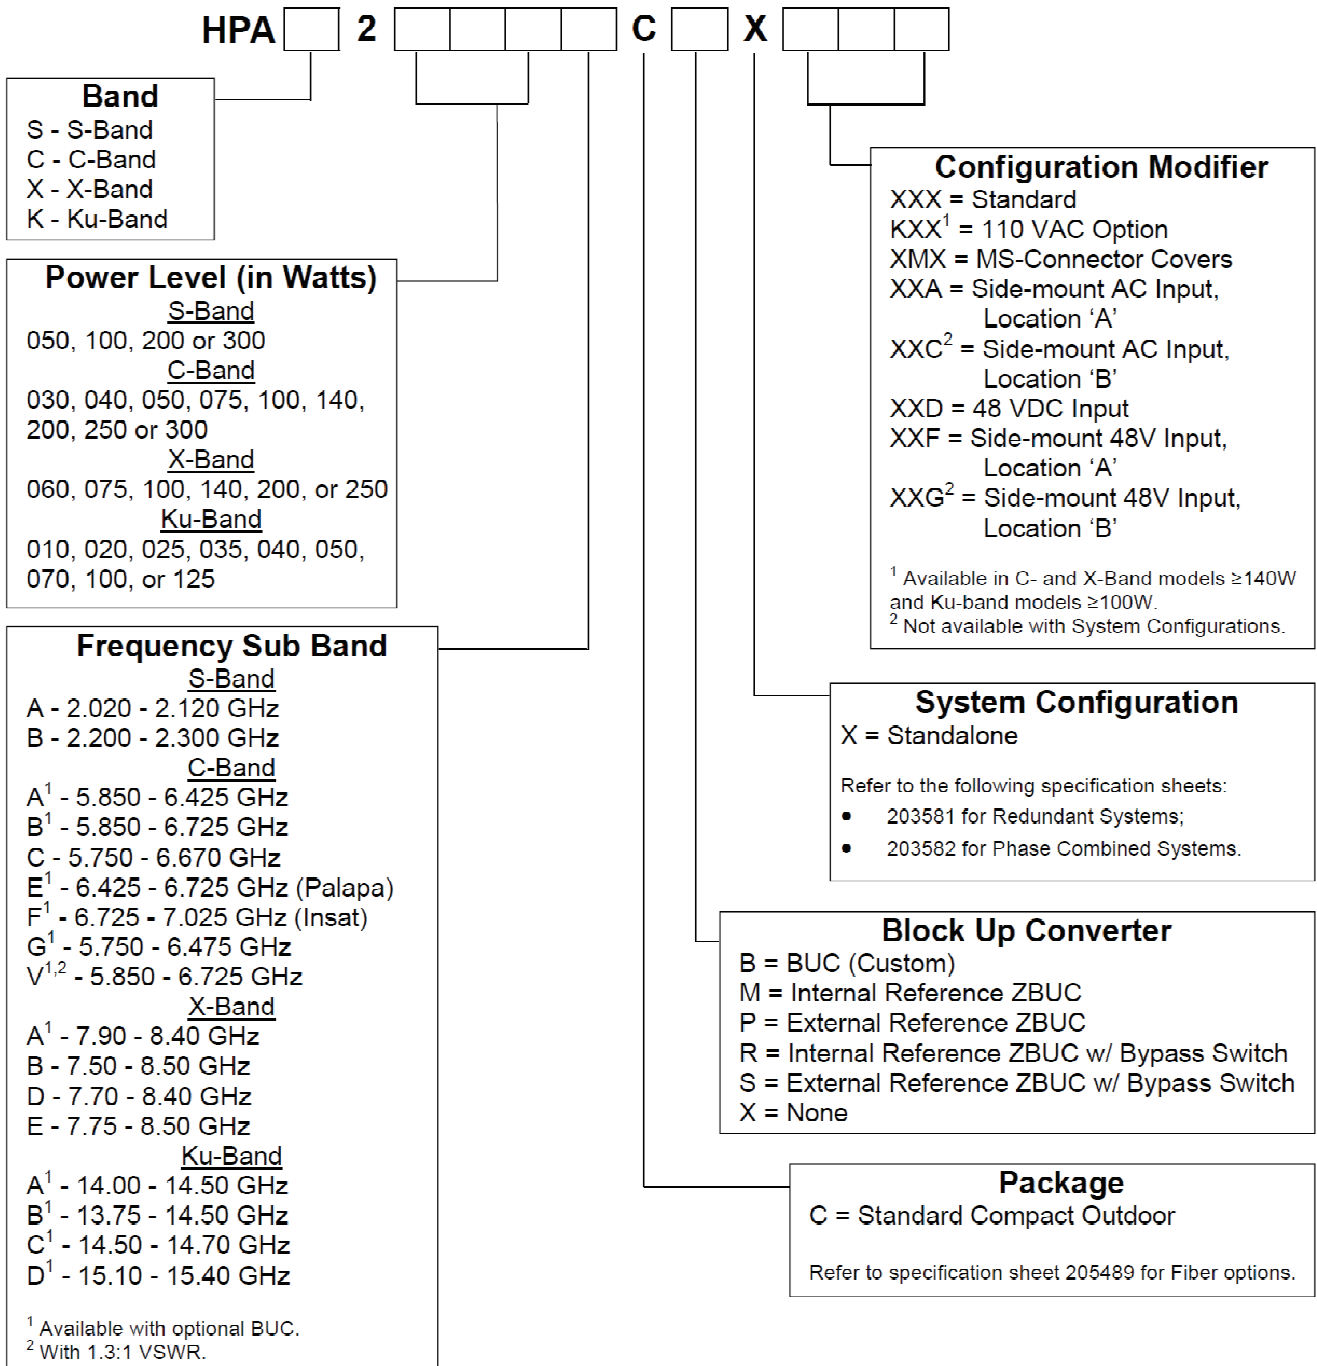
HPA 2 C X

Band
S - S-Band
C - C-Band
X - X-Band
K - Ku-Band

Power Level (in Watts)
S-Band
050, 100, 200 or 300
C-Band
030, 040, 050, 075, 100, 140, 200, 250 or 300
X-Band
060, 075, 100, 140, 200, or 250
Ku-Band
010, 020, 025, 035, 040, 050, 070, 100, or 125

Frequency Sub Band
S-Band
A - 2.020 - 2.120 GHz
B - 2.200 - 2.300 GHz
C-Band
A$^1$ - 5.850 - 6.425 GHz
B$^1$ - 5.850 - 6.725 GHz
C - 5.750 - 6.670 GHz
E$^1$ - 6.425 - 6.725 GHz (Palapa)
F$^1$ - 6.725 - 7.025 GHz (Insat)
G$^1$ - 5.750 - 6.475 GHz
V$^{1,2}$ - 5.850 - 6.725 GHz
X-Band
A$^1$ - 7.90 - 8.40 GHz
B - 7.50 - 8.50 GHz
D - 7.70 - 8.40 GHz
E - 7.75 - 8.50 GHz
Ku-Band
A$^1$ - 14.00 - 14.50 GHz
B$^1$ - 13.75 - 14.50 GHz
C$^1$ - 14.50 - 14.70 GHz
D$^1$ - 15.10 - 15.40 GHz

$^1$ Available with optional BUC.
$^2$ With 1.3:1 VSWR.

Configuration Modifier
XXX = Standard
KXX$^1$ = 110 VAC Option
XMX = MS-Connector Covers
XXA = Side-mount AC Input, Location ‘A’
XXC$^2$ = Side-mount AC Input, Location ‘B’
XXD = 48 VDC Input
XXF = Side-mount 48V Input, Location ‘A’
XXG$^2$ = Side-mount 48V Input, Location ‘B’

$^1$ Available in C- and X-Band models ≥140W and Ku-band models ≥100W.
$^2$ Not available with System Configurations.

System Configuration
X = Standalone

Refer to the following specification sheets:
• 203581 for Redundant Systems;
• 203582 for Phase Combined Systems.

Block Up Converter
B = BUC (Custom)
M = Internal Reference ZBUC
P = External Reference ZBUC
R = Internal Reference ZBUC w/ Bypass Switch
S = External Reference ZBUC w/ Bypass Switch
X = None

Package
C = Standard Compact Outdoor

Refer to specification sheet 205489 for Fiber options.